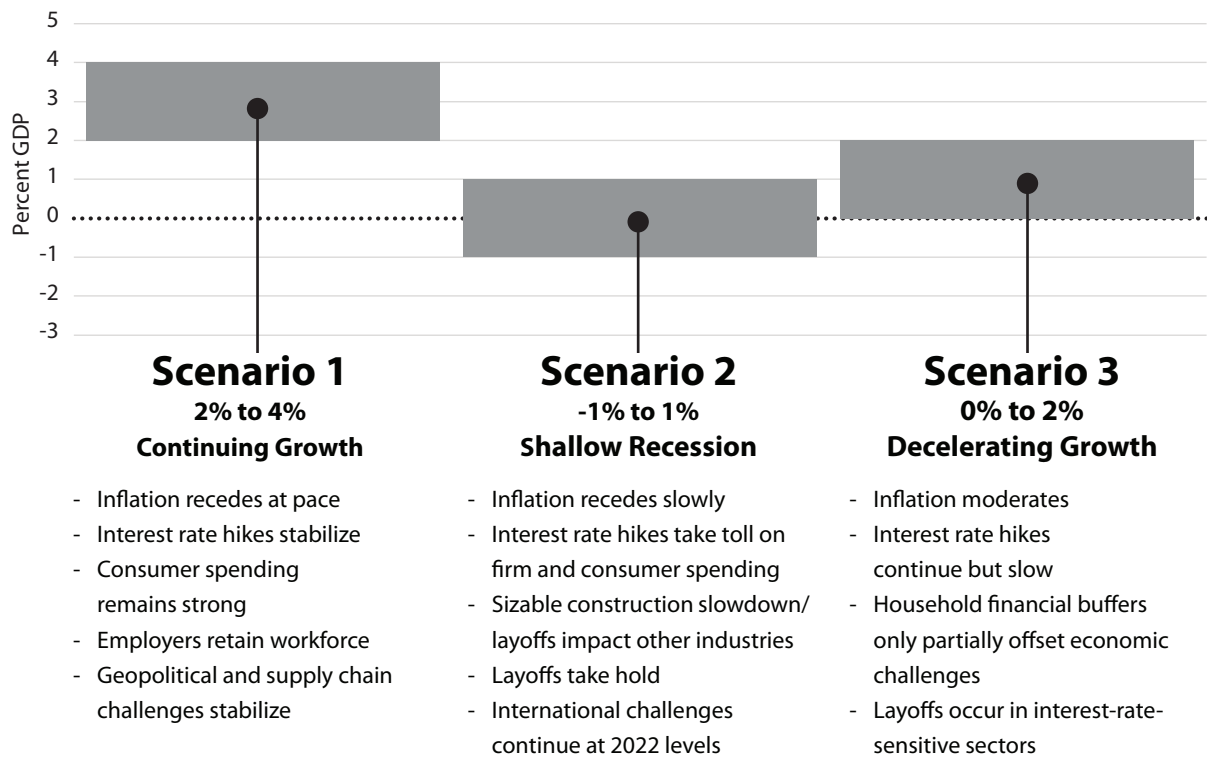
5
4
3
2
1
0
-1
-2
-3

Percent GDP

Scenario 1
2% to 4%
Continuing Growth

- Inflation recedes at pace
- Interest rate hikes stabilize
- Consumer spending remains strong
- Employers retain workforce
- Geopolitical and supply chain challenges stabilize

Scenario 2
-1% to 1%
Shallow Recession

- Inflation recedes slowly
- Interest rate hikes take toll on firm and consumer spending
- Sizable construction slowdown/ layoffs impact other industries
- Layoffs take hold
- International challenges continue at 2022 levels

Scenario 3
0% to 2%
Decelerating Growth

- Inflation moderates
- Interest rate hikes continue but slow
- Household financial buffers only partially offset economic challenges
- Layoffs occur in interest-rate-sensitive sectors